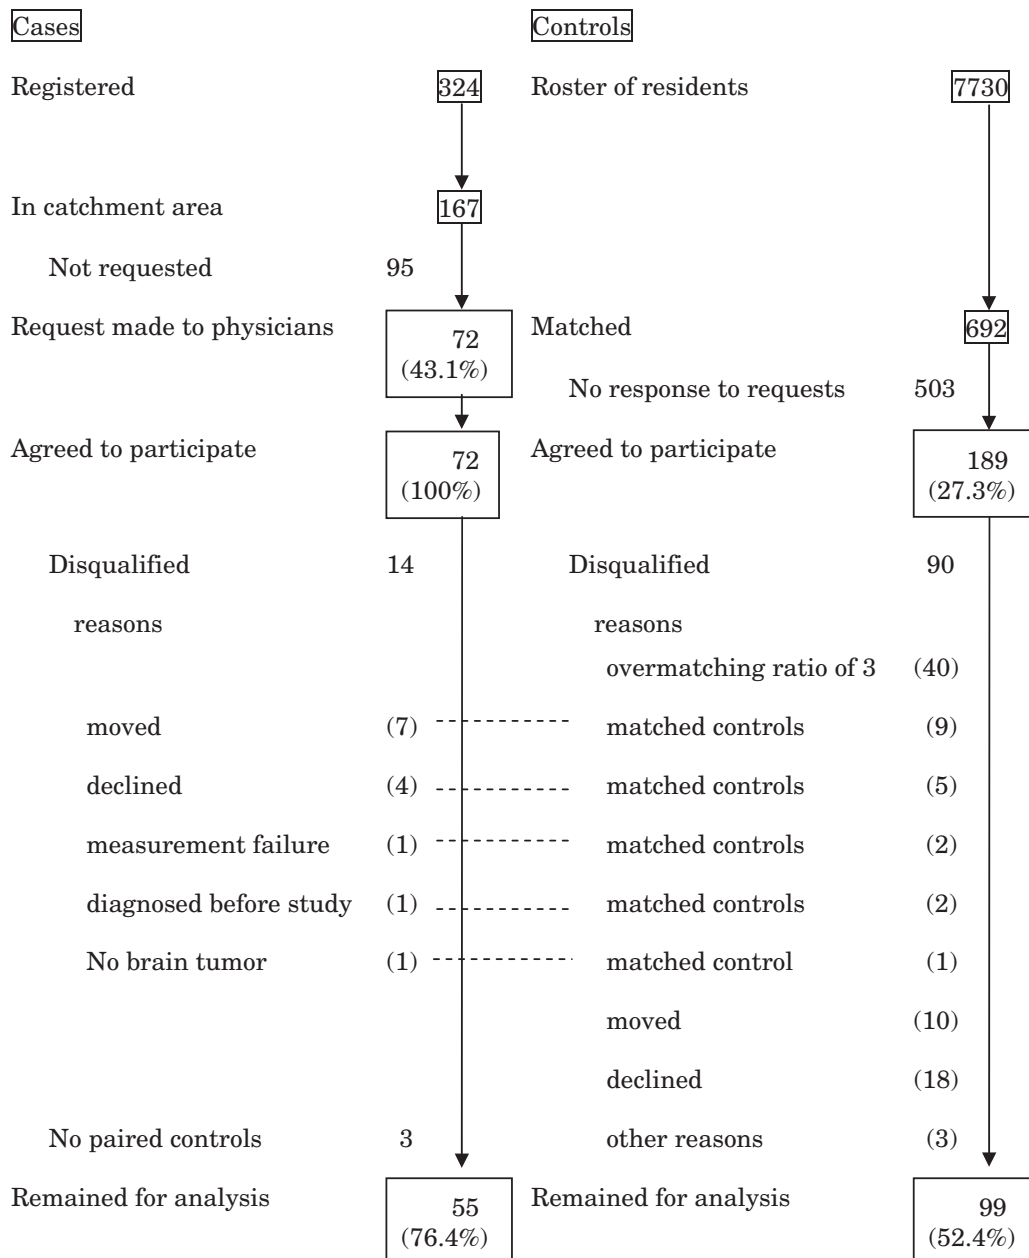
Cases

Registered 324

In catchment area 167

Not requested 95

Request made to physicians 72 (43.1%)

Agreed to participate 72 (100%)

Disqualified 14

reasons

moved (7)

declined (4)

measurement failure (1)

diagnosed before study (1)

No brain tumor (1)

No paired controls 3

Remained for analysis 55 (76.4%)

Controls

Roster of residents 7730

Matched 692

No response to requests 503

Agreed to participate 189 (27.3%)

Disqualified 90

reasons

overmatching ratio of 3 (40)

matched controls (9)

matched controls (5)

matched controls (2)

matched controls (2)

matched control (1)

moved (10)

declined (18)

other reasons (3)

Remained for analysis 99 (52.4%)